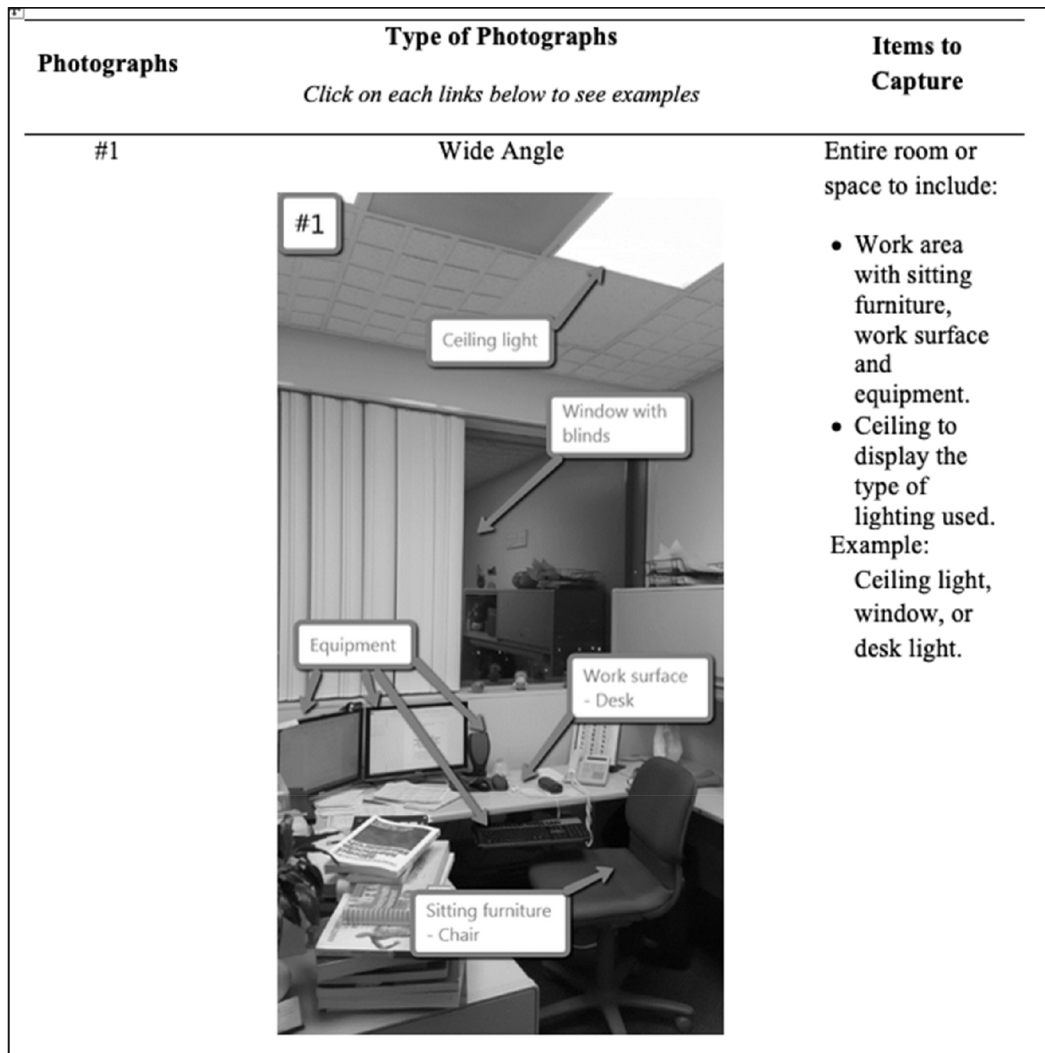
| Photographs | Type of Photographs<br>*Click on each links below to see examples* | Items to Capture |
|---|---|---|
| #1 | Wide Angle<br>#1<br>Ceiling light<br>Window with blinds<br>Equipment<br>Work surface - Desk<br>Sitting furniture - Chair | Entire room or space to include:<br>• Work area with sitting furniture, work surface and equipment.<br>• Ceiling to display the type of lighting used.<br>Example: Ceiling light, window, or desk light. |